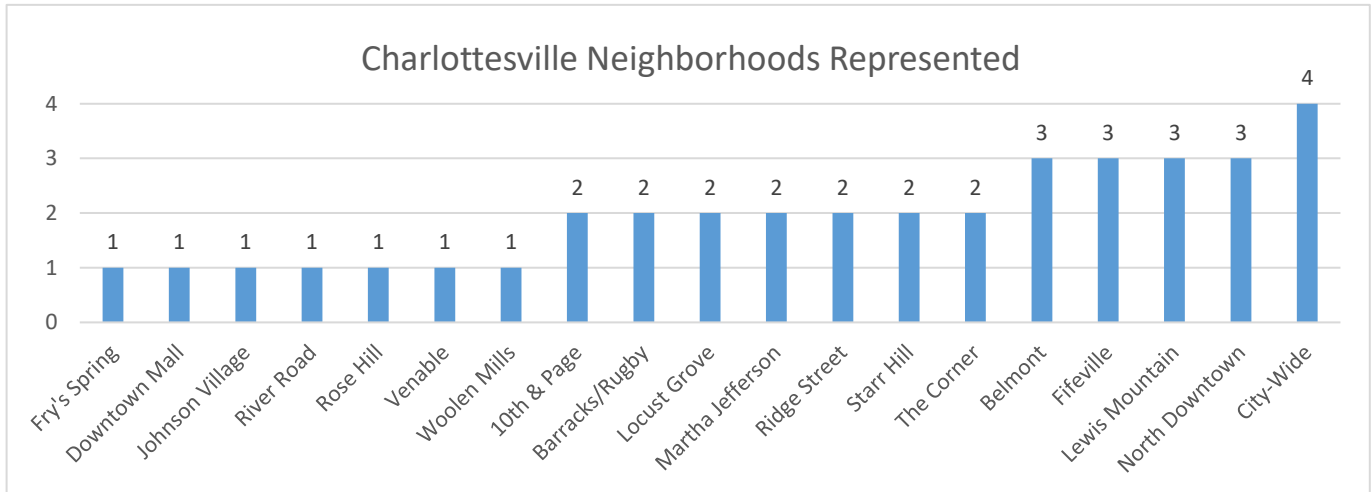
Charlottesville Neighborhoods Represented

4
3
2
1
0

1 1 1 1 1 1 1 2 2 2 2 2 2 2 3 3 3 3 4

Fry's Spring
Downtown Mall
Johnson Village
River Road
Rose Hill
Venable
Woolen Mills
10th & Page
Barracks/Rugby
Locust Grove
Martha Jefferson
Ridge Street
Starr Hill
The Corner
Belmont
Fifeville
Lewis Mountain
North Downtown
City-Wide